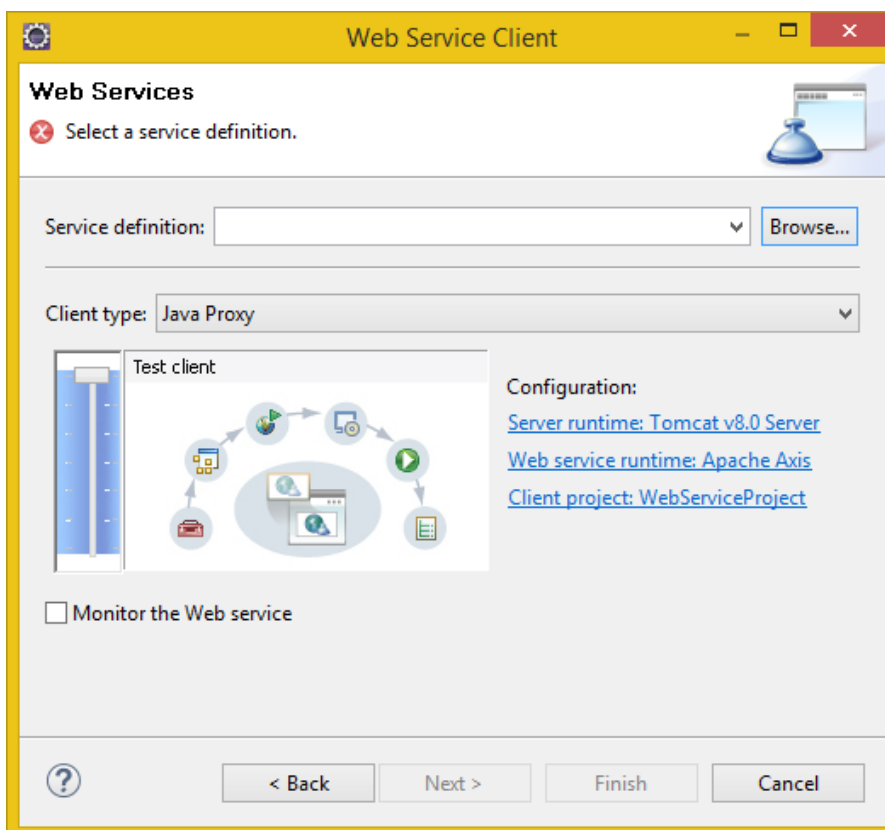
Web Service Client

Web Services
Select a service definition.

Service definition:
Browse...

Client type: Java Proxy

Test client

Configuration:
Server runtime: Tomcat v8.0 Server
Web service runtime: Apache Axis
Client project: WebServiceProject

Monitor the Web service

?
< Back
Next >
Finish
Cancel